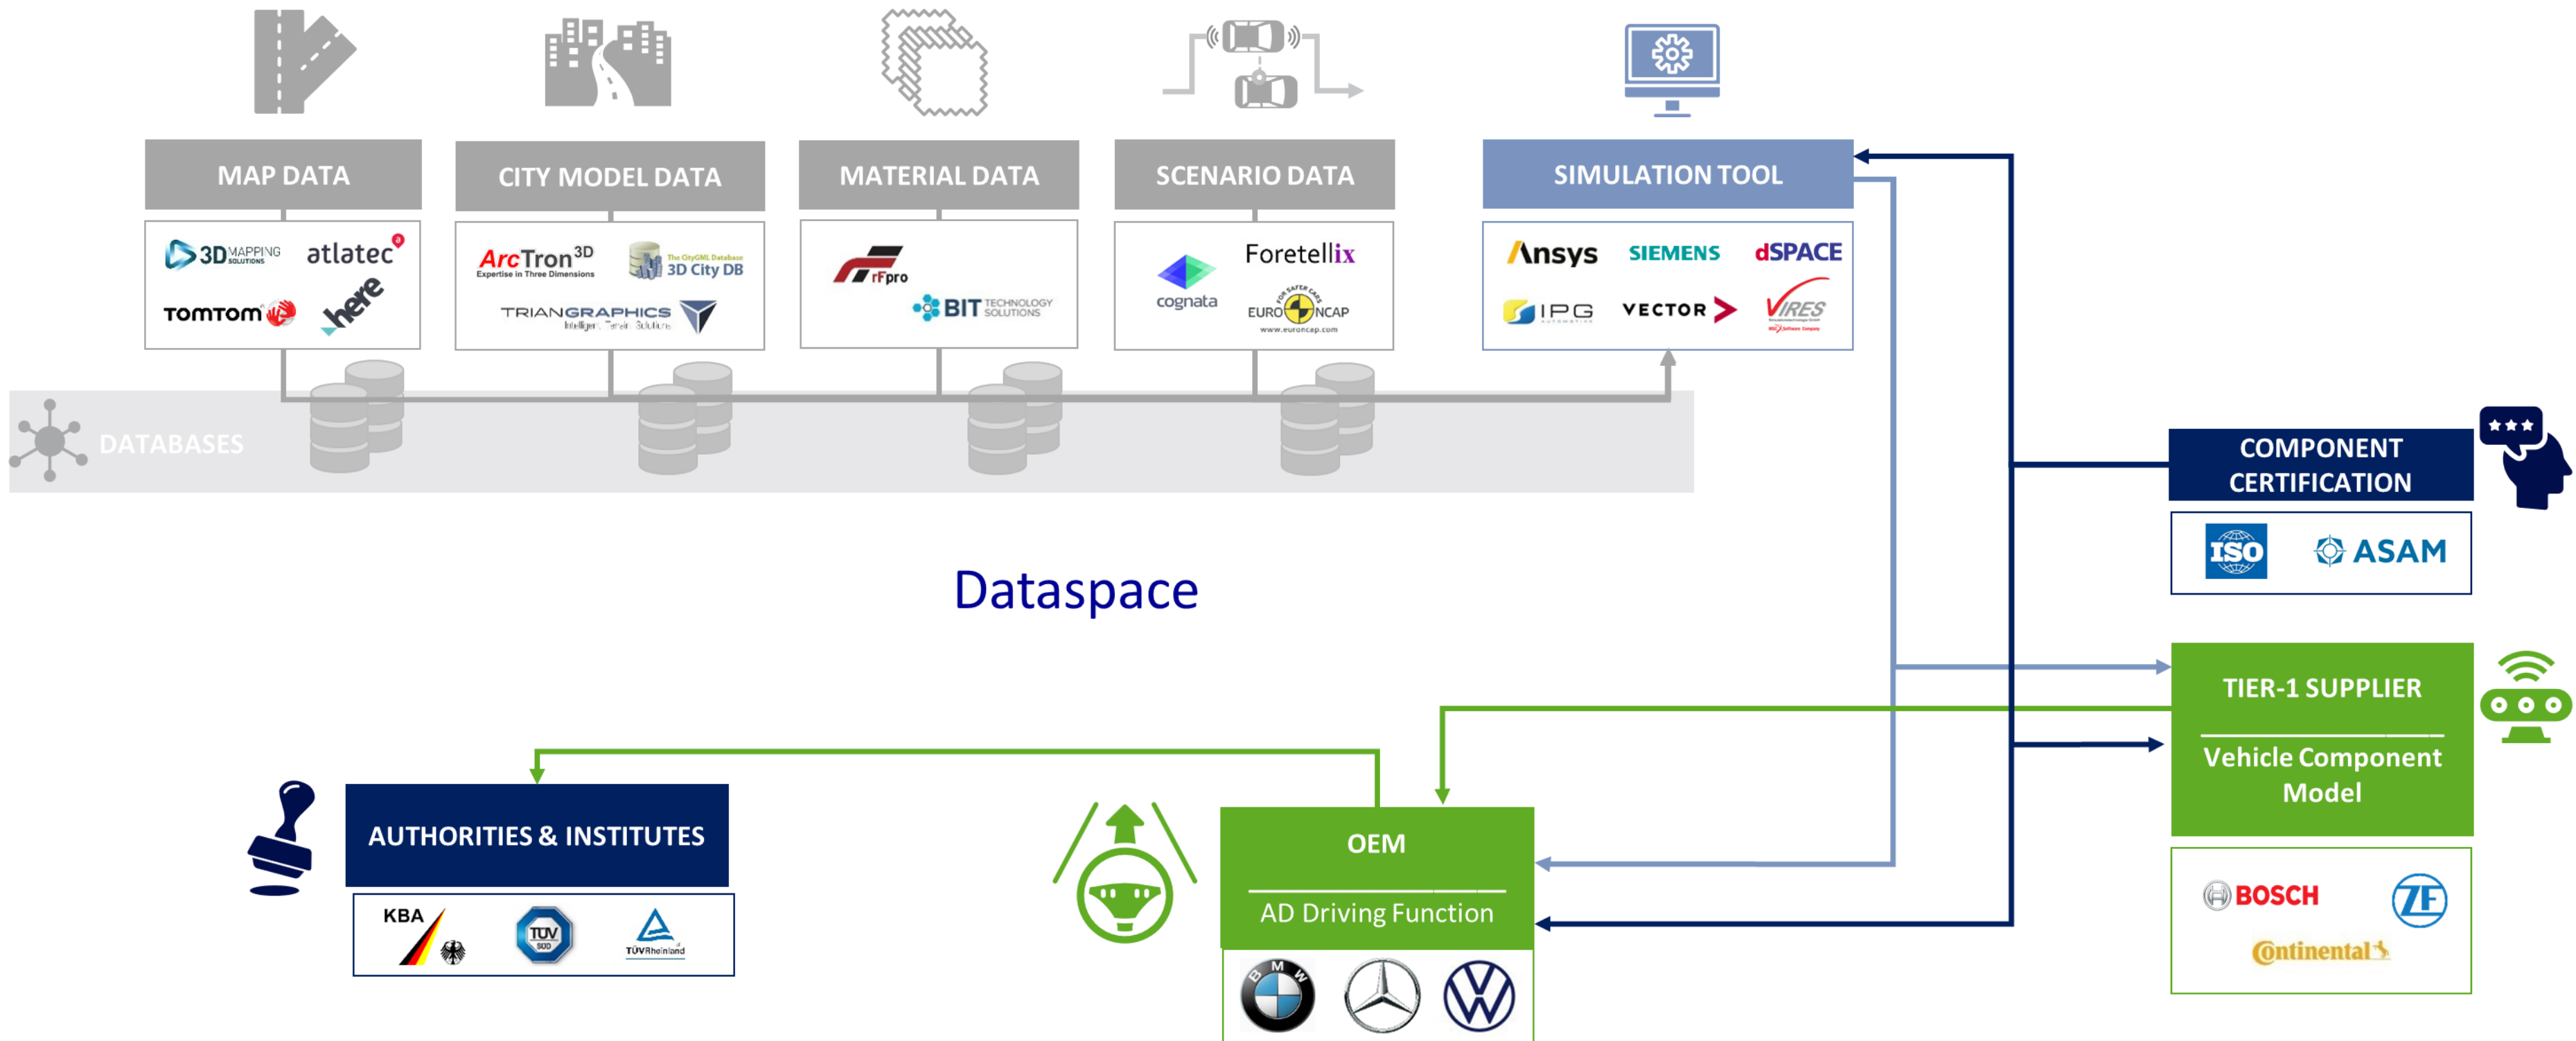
MAP DATA

3D MAPPING SOLUTIONS atlatec

TOMTOM here

CITY MODEL DATA

ArcTron 3D Expertise in Three Dimensions

The CityGML Database 3D City DB

TRIANGRAPHICS

MATERIAL DATA

rFpro

BIT TECHNOLOGY SOLUTIONS

SCENARIO DATA

Foretellix

cognata

EURO NCAP
www.euroncap.com

SIMULATION TOOL

Ansys SIEMENS dSPACE

IPG VECTOR VIRES

DATABASES

Dataspace

COMPONENT CERTIFICATION

ISO ASAM

TIER-1 SUPPLIER

Vehicle Component Model

BOSCH ZF

Continental

AUTHORITIES & INSTITUTES

KBA TÜV SÜD TÜVRheinland

OEM

AD Driving Function

BMW